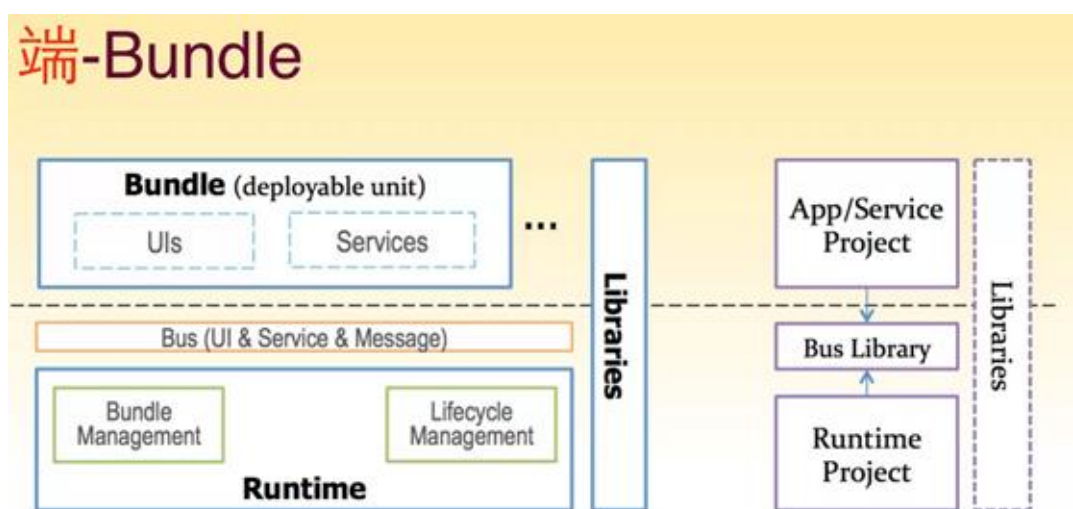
端-Bundle

Bundle (deployable unit)

UIs

Services

...

Libraries

Bus (UI & Service & Message)

Bundle Management

Lifecycle Management

Runtime

App/Service Project

Bus Library

Runtime Project

Libraries